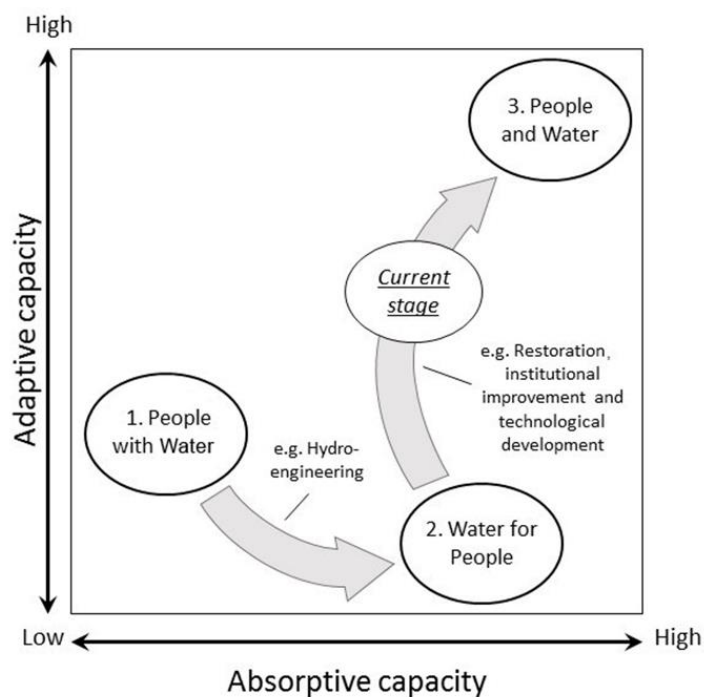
High

Adaptive capacity

3. People and Water

Current stage

e.g. Restoration, institutional improvement and technological development

1. People with Water

e.g. Hydro-engineering

2. Water for People

Low

High

Absorptive capacity